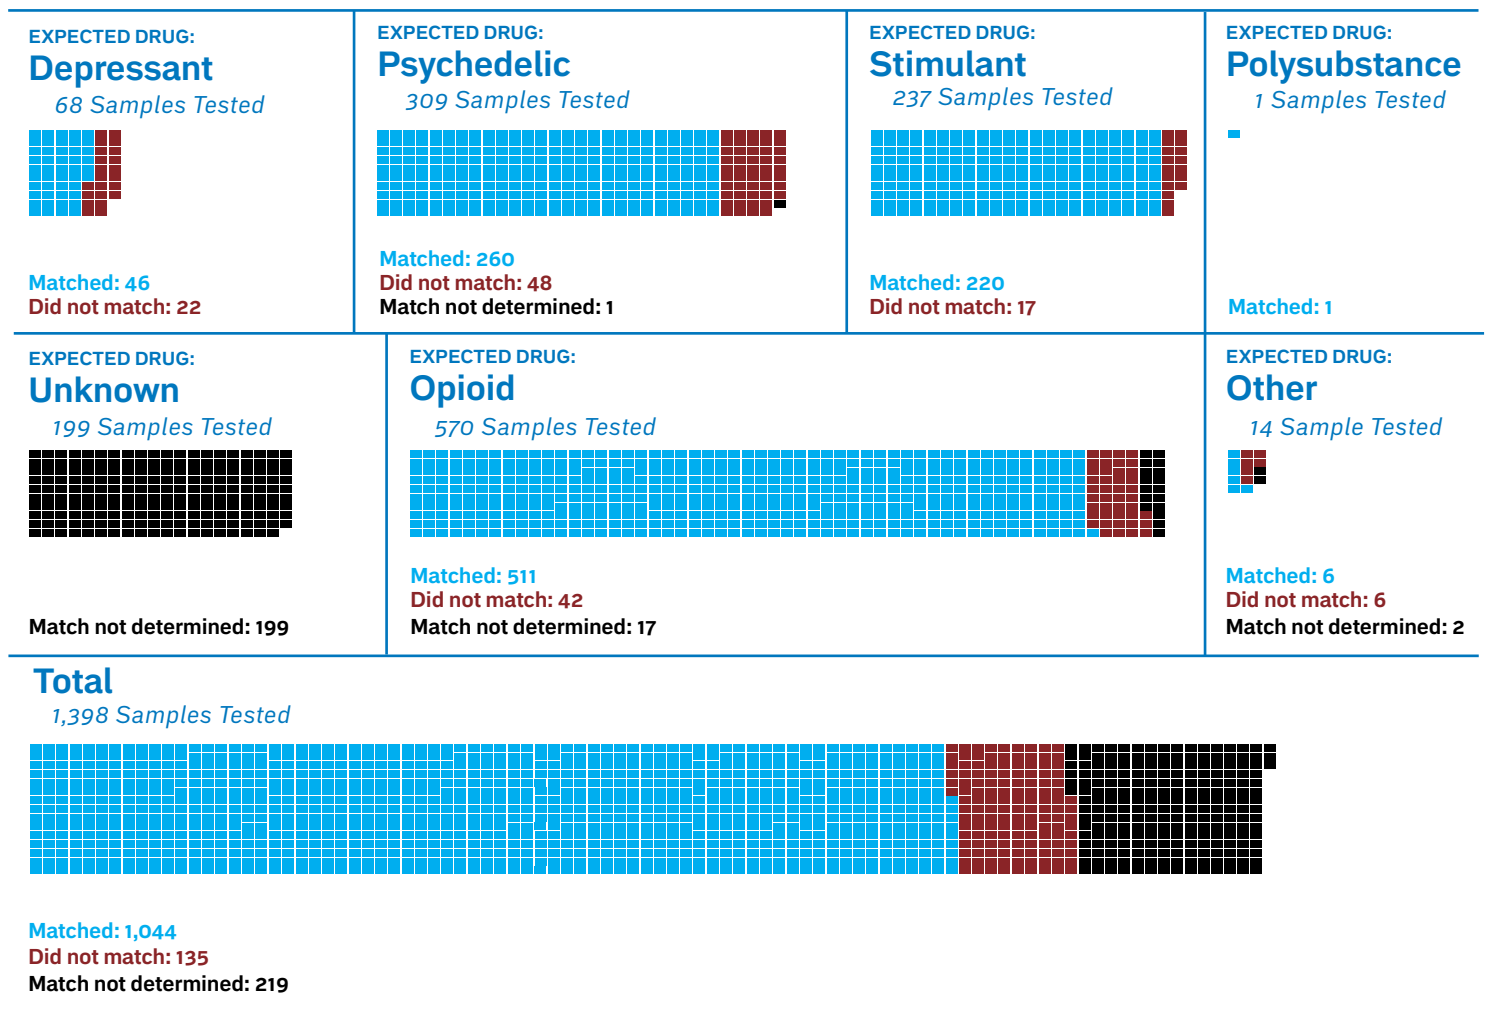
EXPECTED DRUG:
Depressant
68 Samples Tested

Matched: 46
Did not match: 22

EXPECTED DRUG:
Psychedelic
309 Samples Tested

Matched: 260
Did not match: 48
Match not determined: 1

EXPECTED DRUG:
Stimulant
237 Samples Tested

Matched: 220
Did not match: 17

EXPECTED DRUG:
Polysubstance
1 Samples Tested

Matched: 1

EXPECTED DRUG:
Unknown
199 Samples Tested

Match not determined: 199

EXPECTED DRUG:
Opioid
570 Samples Tested

Matched: 511
Did not match: 42
Match not determined: 17

EXPECTED DRUG:
Other
14 Sample Tested

Matched: 6
Did not match: 6
Match not determined: 2

Total
1,398 Samples Tested

Matched: 1,044
Did not match: 135
Match not determined: 219